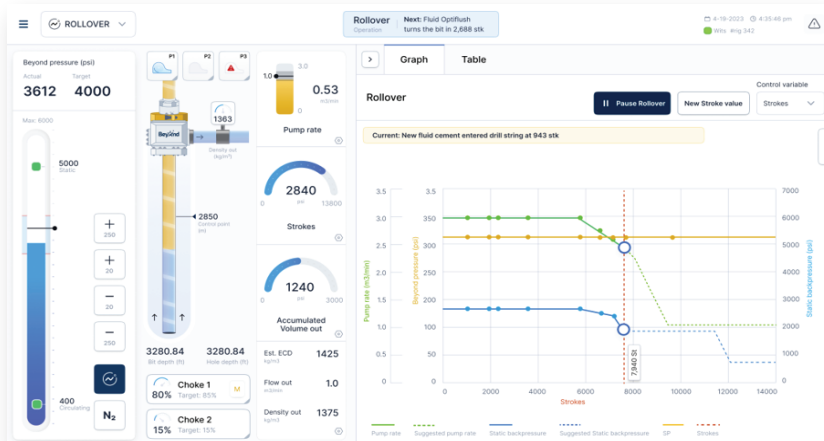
ROLLOVER

Rollover
Operation

Next: Fluid Optiflush turns the bit in 2,688 stk

4-18-2023 4:35:46 pm
Wits #rig 342

Beyond pressure (psi)
Actual 3612
Target 4000

Max: 6000

5000
Static

400
Circulating

+ 250
+ 50
− 50
− 250

$N_2$

P1 P2 P3

1363
Density out (kg/m³)

2850
Control point psi

3280.84
Bit depth (ft)

3280.84
Hole depth (ft)

Choke 1
80% Target: 85%
M

Choke 2
15% Target: 15%

3.0
1.0
0
0.53
m3/min
Pump rate

2840
0 spm 13800
Strokes

1240
0 psi 3000
Accumulated Volume out

Est. ECD kg/m3 1425
Flow out m3/min 1.0
Density out kg/m3 1375

Graph
Table

Rollover

Pause Rollover
New Stroke value
Control variable
Strokes

Current: New fluid cement entered drill string at 943 stk

Pump rate (m3/min)
Beyond pressure (psi)
Static backpressure (psi)

3.5 3.0 2.5 2.0 1.5 1.0 0.5 0
400 350 300 250 200 150 100 50 0
7000 6000 5000 4000 3000 2000 1000 0

0 2000 4000 6000 8000 10000 12000 14000
Strokes

7,940 St

Pump rate
Suggested pump rate
Static backpressure
Suggested Static backpressure
SP
Strokes